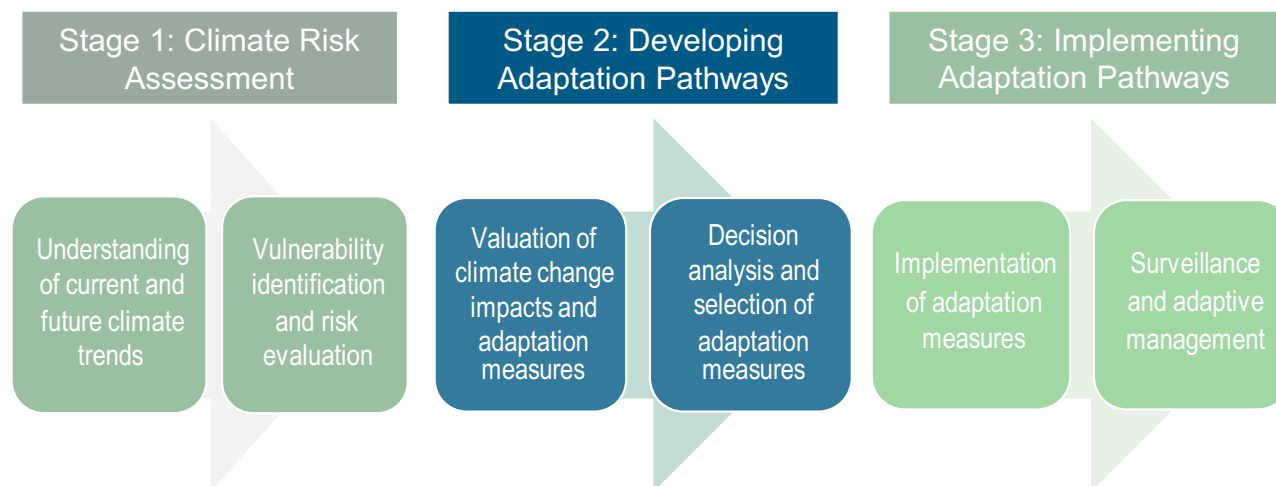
Stage 1: Climate Risk Assessment

Understanding of current and future climate trends

Vulnerability identification and risk evaluation

Stage 2: Developing Adaptation Pathways

Valuation of climate change impacts and adaptation measures

Decision analysis and selection of adaptation measures

Stage 3: Implementing Adaptation Pathways

Implementation of adaptation measures

Surveillance and adaptive management